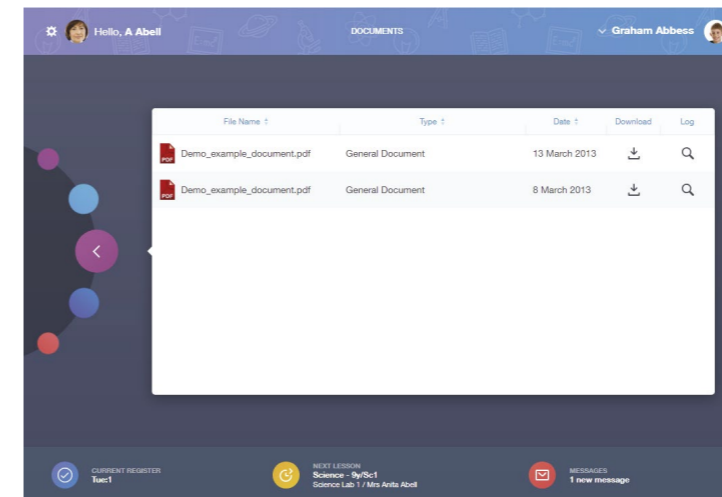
Hello, A Abell

DOCUMENTS

Graham Abbess

| File Name ↕ | Type ↕ | Date ↕ | Download | Log |
|---|---|---|---|---|
| PDF Demo_example_document.pdf | General Document | 13 March 2013 | | |
| PDF Demo_example_document.pdf | General Document | 8 March 2013 | | |

CURRENT REGISTER
Tue:1

NEXT LESSON
Science - 9y/Sc1
Science Lab 1 / Mrs Anita Abell

MESSAGES
1 new message